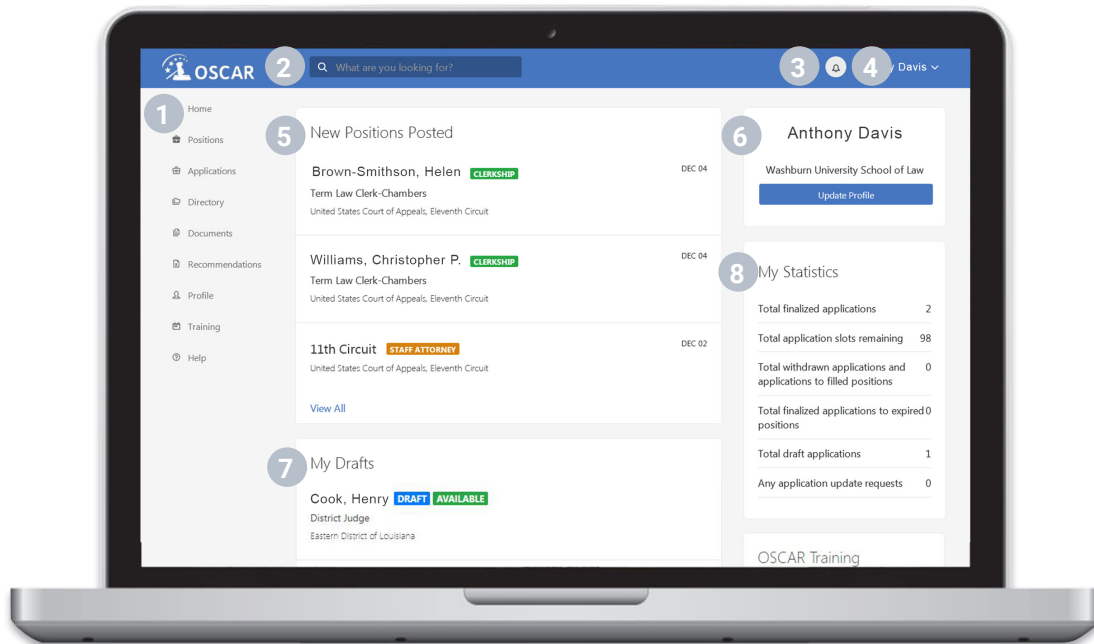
OSCAR 2 What are you looking for? 3 4 y Davis

1 Home
Positions
Applications
Directory
Documents
Recommendations
Profile
Training
Help

5 New Positions Posted

Brown-Smithson, Helen CLERKSHIP DEC 04
Term Law Clerk-Chambers
United States Court of Appeals, Eleventh Circuit

Williams, Christopher P. CLERKSHIP DEC 04
Term Law Clerk-Chambers
United States Court of Appeals, Eleventh Circuit

11th Circuit STAFF ATTORNEY DEC 02
United States Court of Appeals, Eleventh Circuit

View All

7 My Drafts

Cook, Henry DRAFT AVAILABLE
District Judge
Eastern District of Louisiana

6 Anthony Davis
Washburn University School of Law
Update Profile

8 My Statistics

| | |
|---|---|
| Total finalized applications | 2 |
| Total application slots remaining | 98 |
| Total withdrawn applications and applications to filled positions | 0 |
| Total finalized applications to expired positions | 0 |
| Total draft applications | 1 |
| Any application update requests | 0 |

OSCAR Training